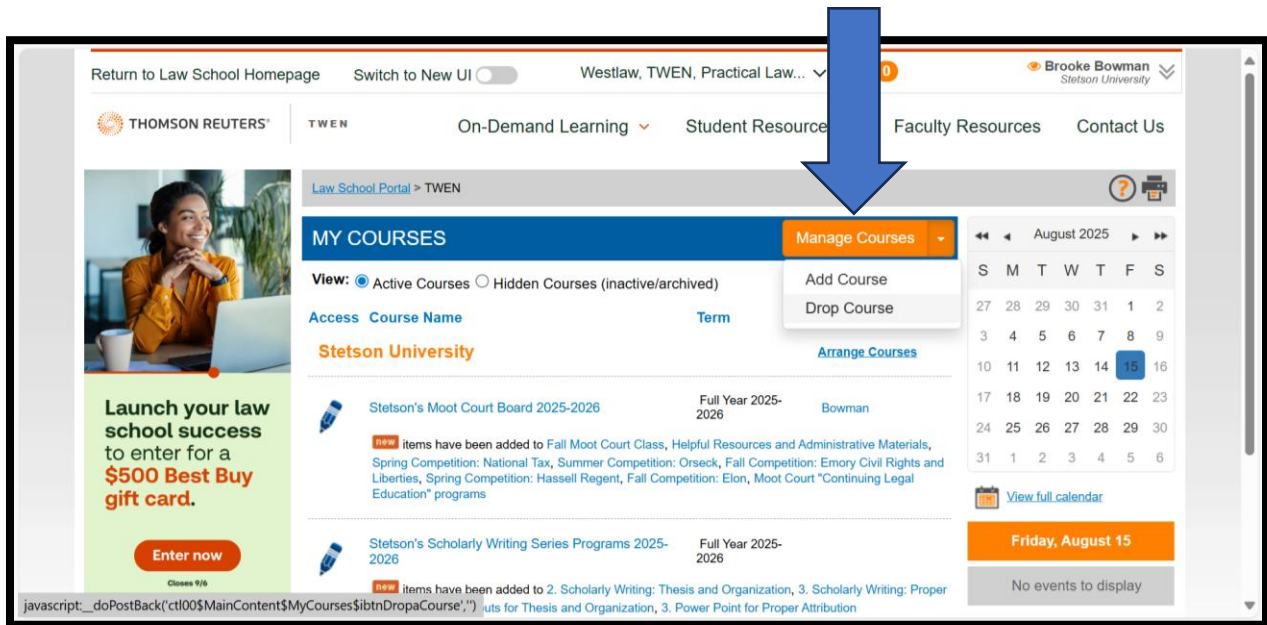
Return to Law School Homepage Switch to New UI Westlaw, TWEN, Practical Law... 0 Brooke Bowman Stetson University

THOMSON REUTERS TWEN On-Demand Learning Student Resource Faculty Resources Contact Us

Law School Portal > TWEN

MY COURSES Manage Courses

View: Active Courses Hidden Courses (inactive/archived)

Add Course
Drop Course

Access Course Name Term

Stetson University Arrange Courses

Stetson's Moot Court Board 2025-2026 Full Year 2025-2026 Bowman

new items have been added to Fall Moot Court Class, Helpful Resources and Administrative Materials, Spring Competition: National Tax, Summer Competition: Orseck, Fall Competition: Emory Civil Rights and Liberties, Spring Competition: Hassell Regent, Fall Competition: Elon, Moot Court "Continuing Legal Education" programs

Stetson's Scholarly Writing Series Programs 2025-2026 Full Year 2025-2026

new items have been added to 2. Scholarly Writing: Thesis and Organization, 3. Scholarly Writing: Proper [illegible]uts for Thesis and Organization, 3. Power Point for Proper Attribution

javascript:__doPostBack('ctl00$MainContent$MyCourses$ibtnDropaCourse','')

August 2025

| S | M | T | W | T | F | S |
|---|---|---|---|---|---|---|
| 27 | 28 | 29 | 30 | 31 | 1 | 2 |
| 3 | 4 | 5 | 6 | 7 | 8 | 9 |
| 10 | 11 | 12 | 13 | 14 | 15 | 16 |
| 17 | 18 | 19 | 20 | 21 | 22 | 23 |
| 24 | 25 | 26 | 27 | 28 | 29 | 30 |
| 31 | 1 | 2 | 3 | 4 | 5 | 6 |

View full calendar

Friday, August 15

No events to display

Launch your law school success to enter for a $500 Best Buy gift card.

Enter now

Closes 9/6